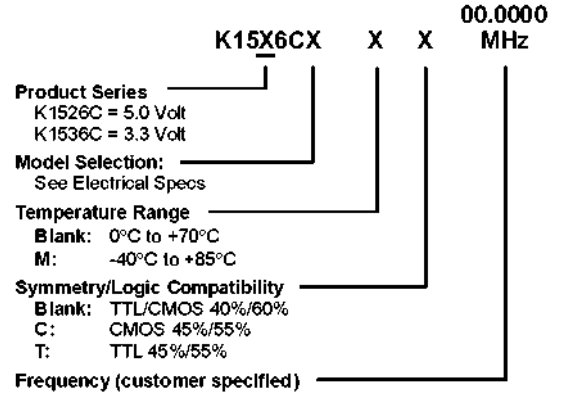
K15X6CX X X 00.0000 MHz

Product Series
K1526C = 5.0 Volt
K1536C = 3.3 Volt

Model Selection:
See Electrical Specs

Temperature Range
Blank: 0°C to +70°C
M: -40°C to +85°C

Symmetry/Logic Compatibility
Blank: TTL/CMOS 40%/60%
C: CMOS 45%/55%
T: TTL 45%/55%

Frequency (customer specified)